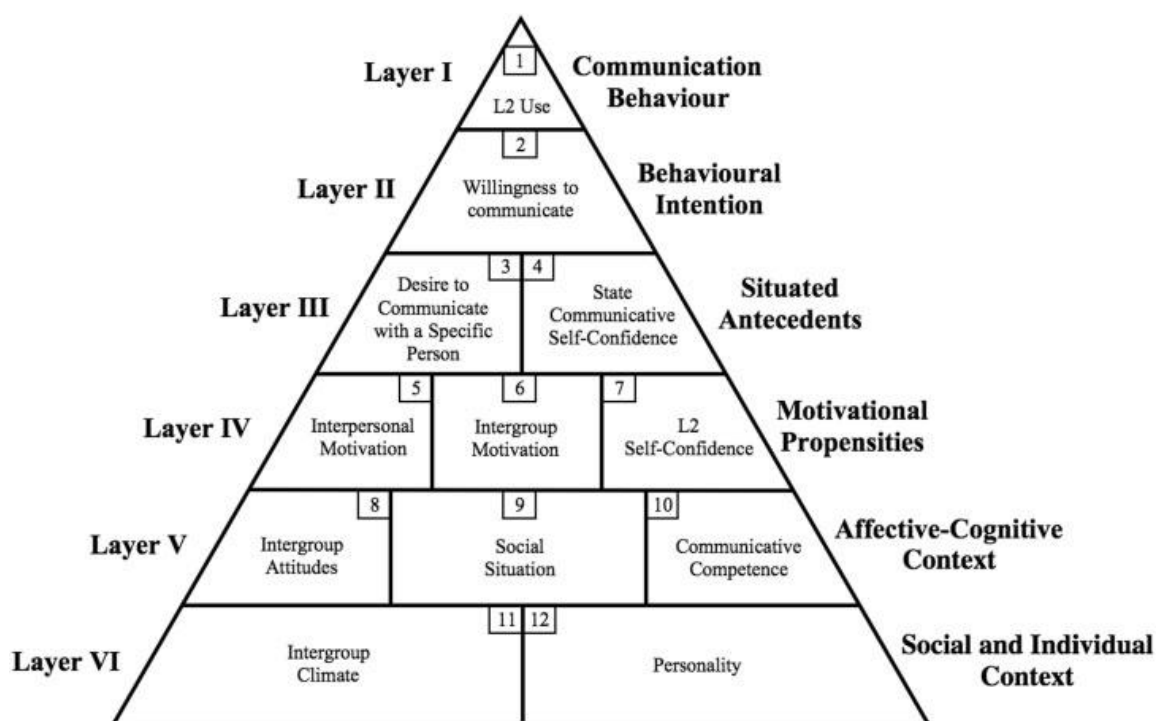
Layer I
1
L2 Use
Communication Behaviour

Layer II
2
Willingness to communicate
Behavioural Intention

Layer III
3
Desire to Communicate with a Specific Person
4
State Communicative Self-Confidence
Situated Antecedents

Layer IV
5
Interpersonal Motivation
6
Intergroup Motivation
7
L2 Self-Confidence
Motivational Propensities

Layer V
8
Intergroup Attitudes
9
Social Situation
10
Communicative Competence
Affective-Cognitive Context

Layer VI
11
Intergroup Climate
12
Personality
Social and Individual Context